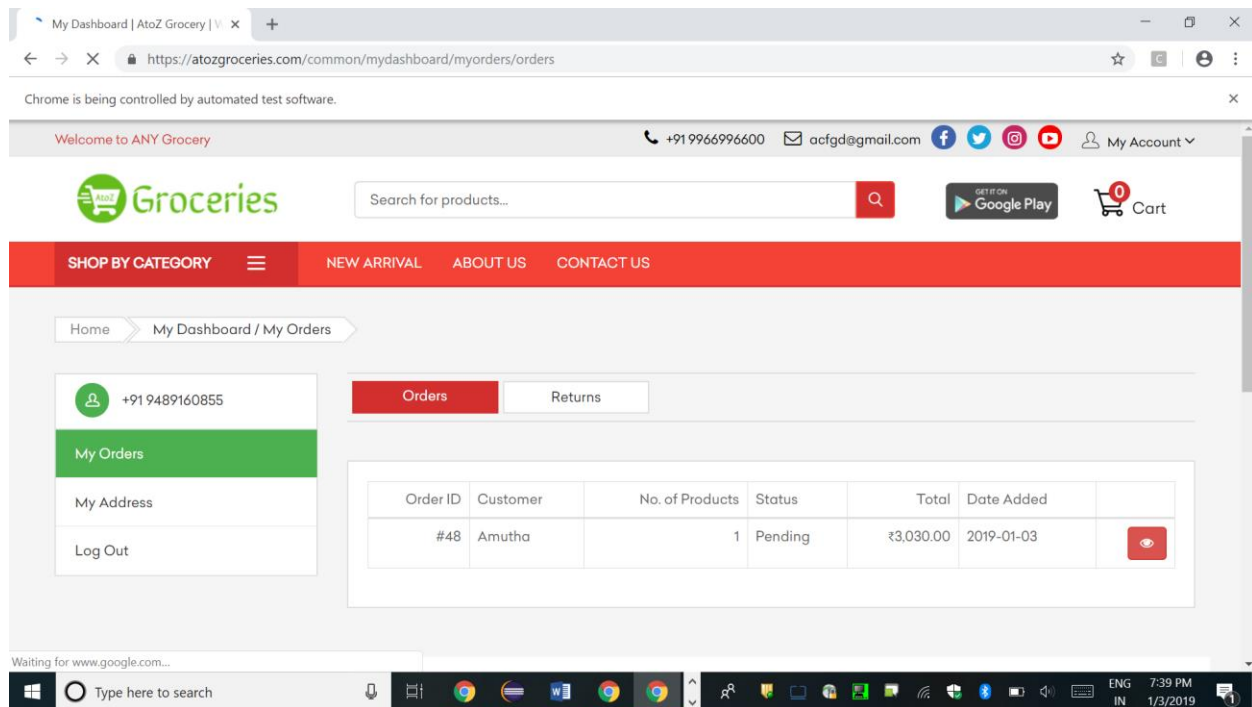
My Dashboard | AtoZ Grocery | V ×

https://atozgroceries.com/common/mydashboard/myorders/orders

Chrome is being controlled by automated test software.

Welcome to ANY Grocery

+91 9966996600 acfgd@gmail.com

My Account

AtoZ Groceries

Search for products...

GET IT ON Google Play

0 Cart

SHOP BY CATEGORY

NEW ARRIVAL ABOUT US CONTACT US

Home My Dashboard / My Orders

+91 9489160855

My Orders

My Address

Log Out

Orders Returns

| Order ID | Customer | No. of Products | Status | Total | Date Added | |
|---|---|---|---|---|---|---|
| #48 | Amutha | 1 | Pending | ₹3,030.00 | 2019-01-03 | |

Waiting for www.google.com...

Type here to search

ENG IN 7:39 PM 1/3/2019